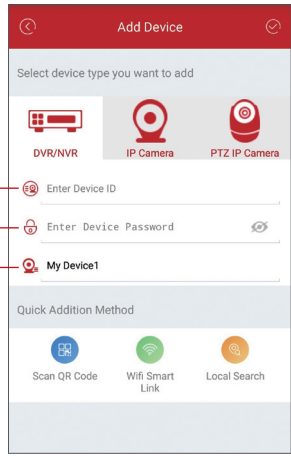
Add Device

Select device type you want to add

DVR/NVR

IP Camera

PTZ IP Camera

Enter Device ID

Enter Device Password

My Device1

Quick Addition Method

Scan QR Code

Wifi Smart Link

Local Search